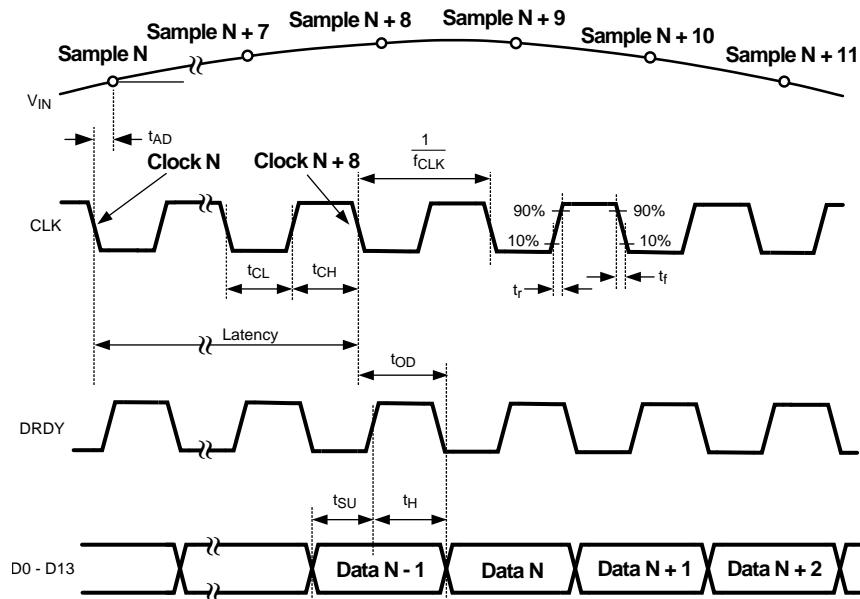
Sample N + 7
Sample N + 8
Sample N + 9
Sample N + 10
Sample N + 11
Sample N

$V_{IN}$

$t_{AD}$

Clock N

Clock N + 8

$\frac{1}{f_{CLK}}$

CLK

90%
90%
10%
10%

$t_{CL}$
$t_{CH}$

$t_r$
$t_f$

Latency

$t_{OD}$

DRDY

$t_{SU}$
$t_H$

D0 - D13

Data N - 1
Data N
Data N + 1
Data N + 2